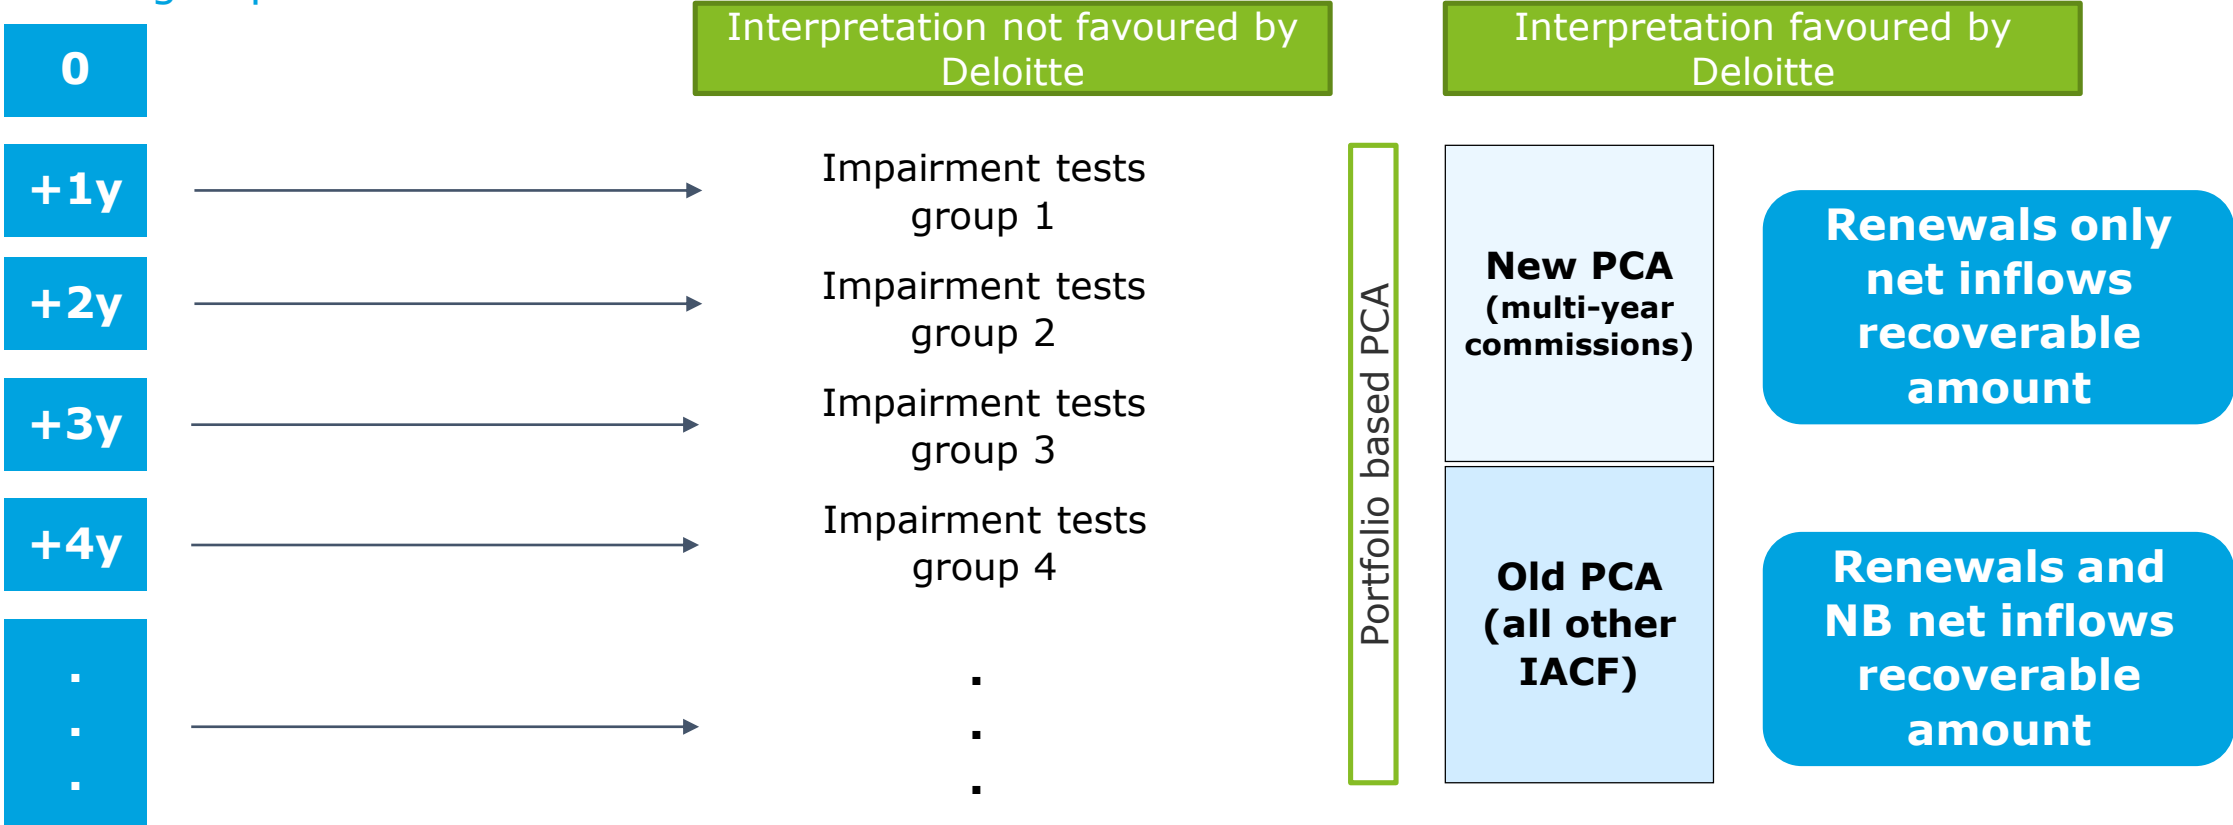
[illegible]

Interpretation not favoured by Deloitte

Interpretation favoured by Deloitte

0

+1y

+2y

+3y

+4y

.
.
.

Impairment tests group 1

Impairment tests group 2

Impairment tests group 3

Impairment tests group 4

.
.
.

Portfolio based PCA

New PCA (multi-year commissions)

Old PCA (all other IACF)

Renewals only net inflows recoverable amount

Renewals and NB net inflows recoverable amount